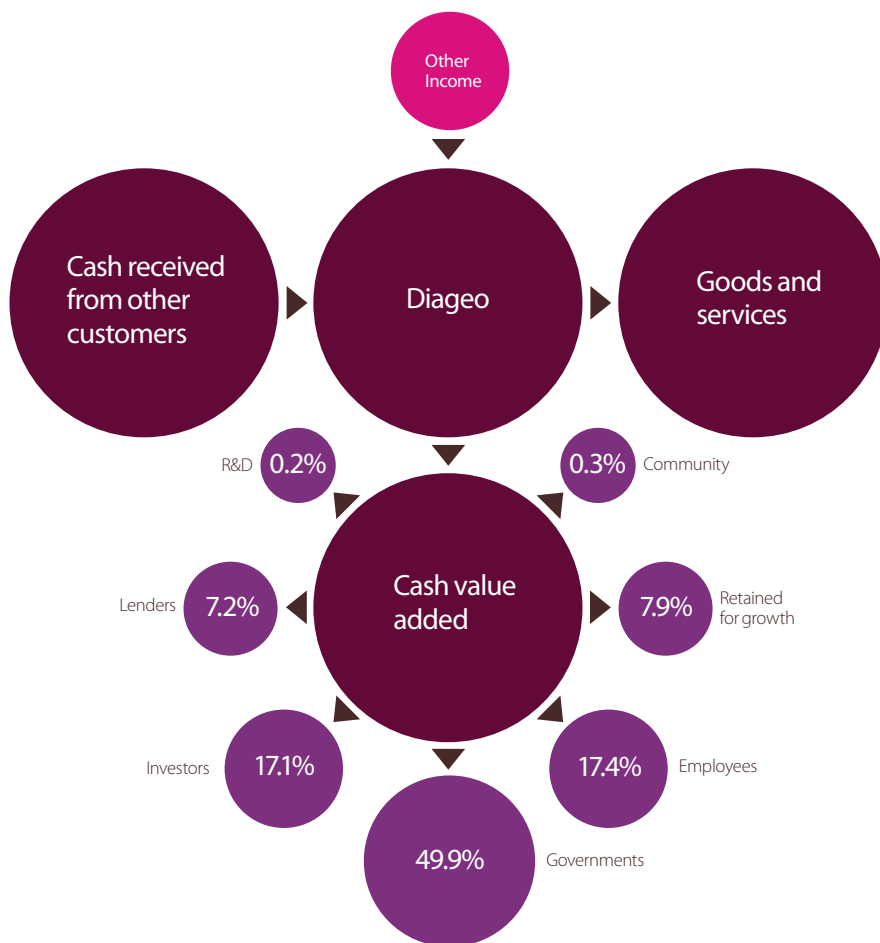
Other Income

Cash received from other customers

Diageo

Goods and services

R&D 0.2%

0.3% Community

Cash value added

Lenders 7.2%

7.9% Retained for growth

Investors 17.1%

17.4% Employees

49.9% Governments